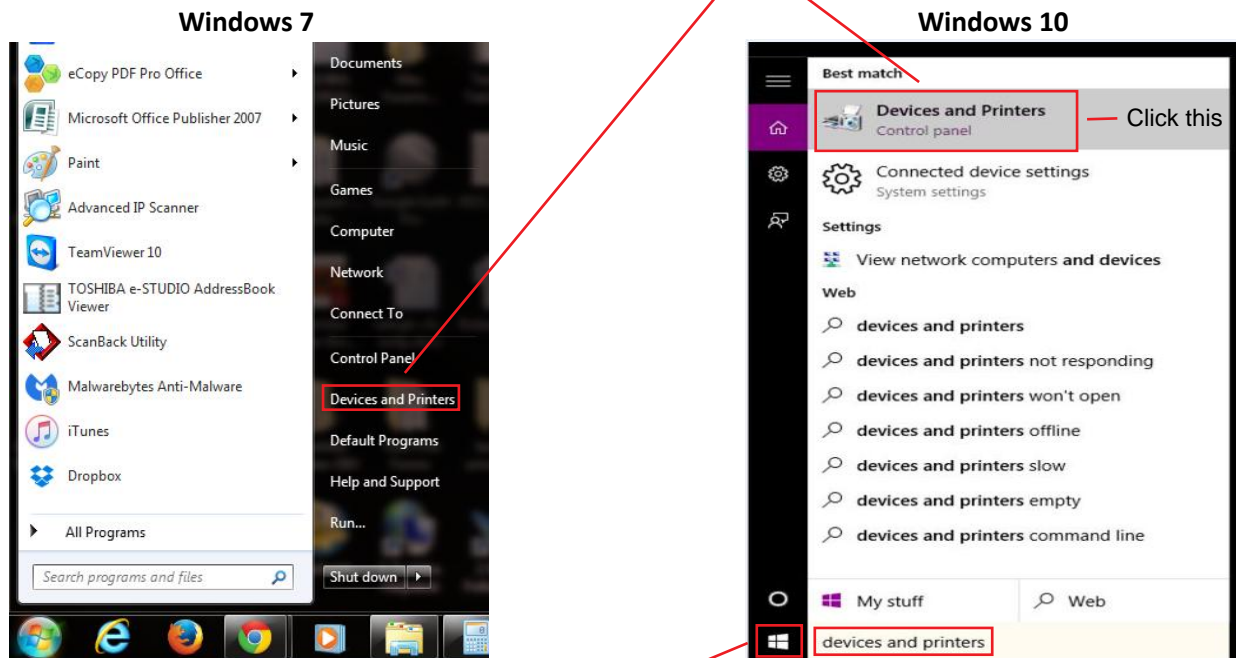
Windows 7

eCopy PDF Pro Office
Microsoft Office Publisher 2007
Paint
Advanced IP Scanner
TeamViewer 10
TOSHIBA e-STUDIO AddressBook Viewer
ScanBack Utility
Malwarebytes Anti-Malware
iTunes
Dropbox
All Programs
Search programs and files

Documents
Pictures
Music
Games
Computer
Network
Connect To
Control Panel
Devices and Printers
Default Programs
Help and Support
Run...
Shut down

Windows 10

Best match
Devices and Printers
Control panel
Click this
Connected device settings
System settings
Settings
View network computers and devices
Web
devices and printers
devices and printers not responding
devices and printers won't open
devices and printers offline
devices and printers slow
devices and printers empty
devices and printers command line
My stuff
Web
devices and printers